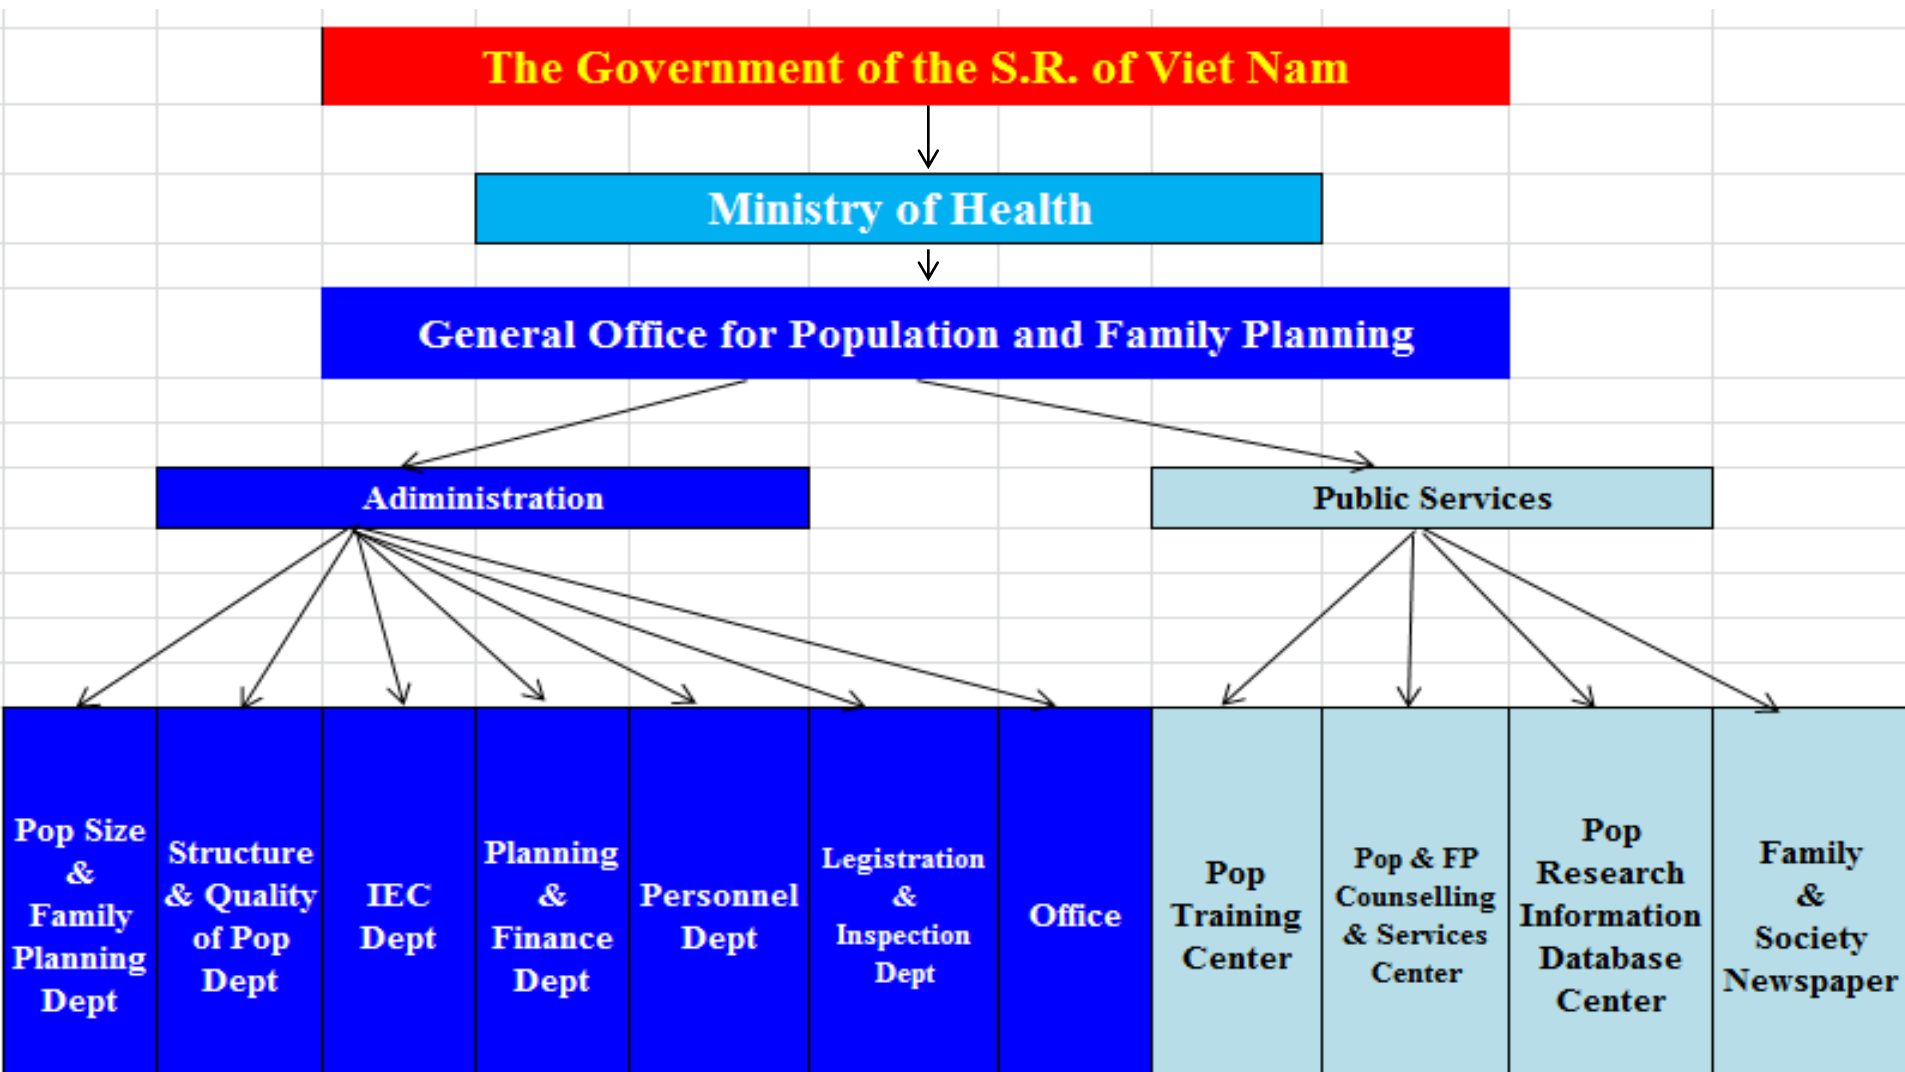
The Government of the S.R. of Viet Nam

Ministry of Health

General Office for Population and Family Planning

Adiministration

Public Services

Pop Size & Family Planning Dept

Structure & Quality of Pop Dept

IEC Dept

Planning & Finance Dept

Personnel Dept

Legistration & Inspection Dept

Office

Pop Training Center

Pop & FP Counselling & Services Center

Pop Research Information Database Center

Family & Society Newspaper